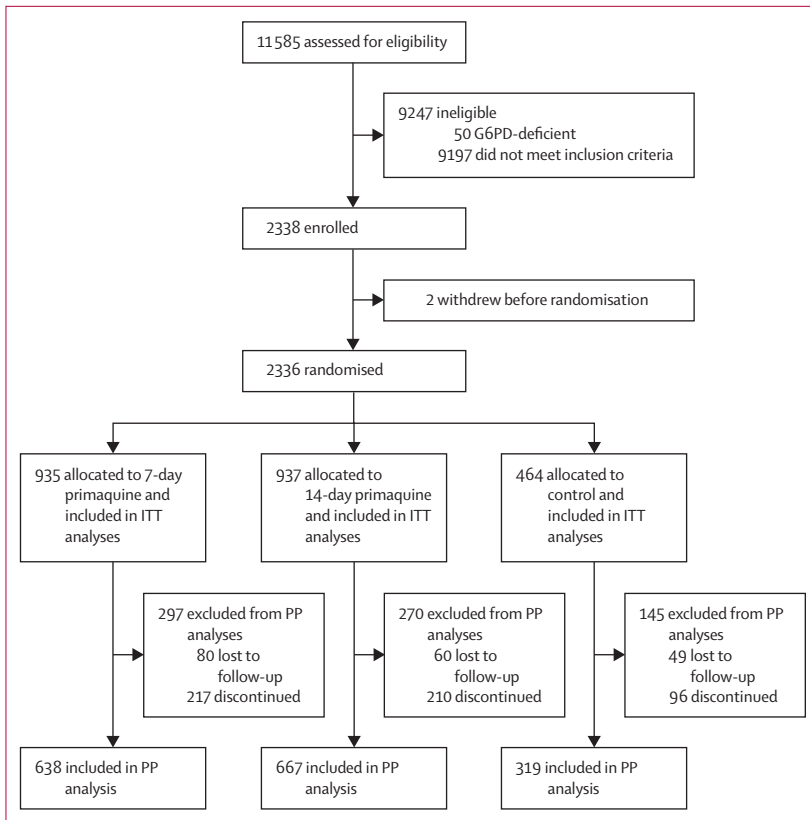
11 585 assessed for eligibility

9247 ineligible
50 G6PD-deficient
9197 did not meet inclusion criteria

2338 enrolled

2 withdrew before randomisation

2336 randomised

935 allocated to 7-day primaquine and included in ITT analyses

937 allocated to 14-day primaquine and included in ITT analyses

464 allocated to control and included in ITT analyses

297 excluded from PP analyses
80 lost to follow-up
217 discontinued

270 excluded from PP analyses
60 lost to follow-up
210 discontinued

145 excluded from PP analyses
49 lost to follow-up
96 discontinued

638 included in PP analysis

667 included in PP analysis

319 included in PP analysis